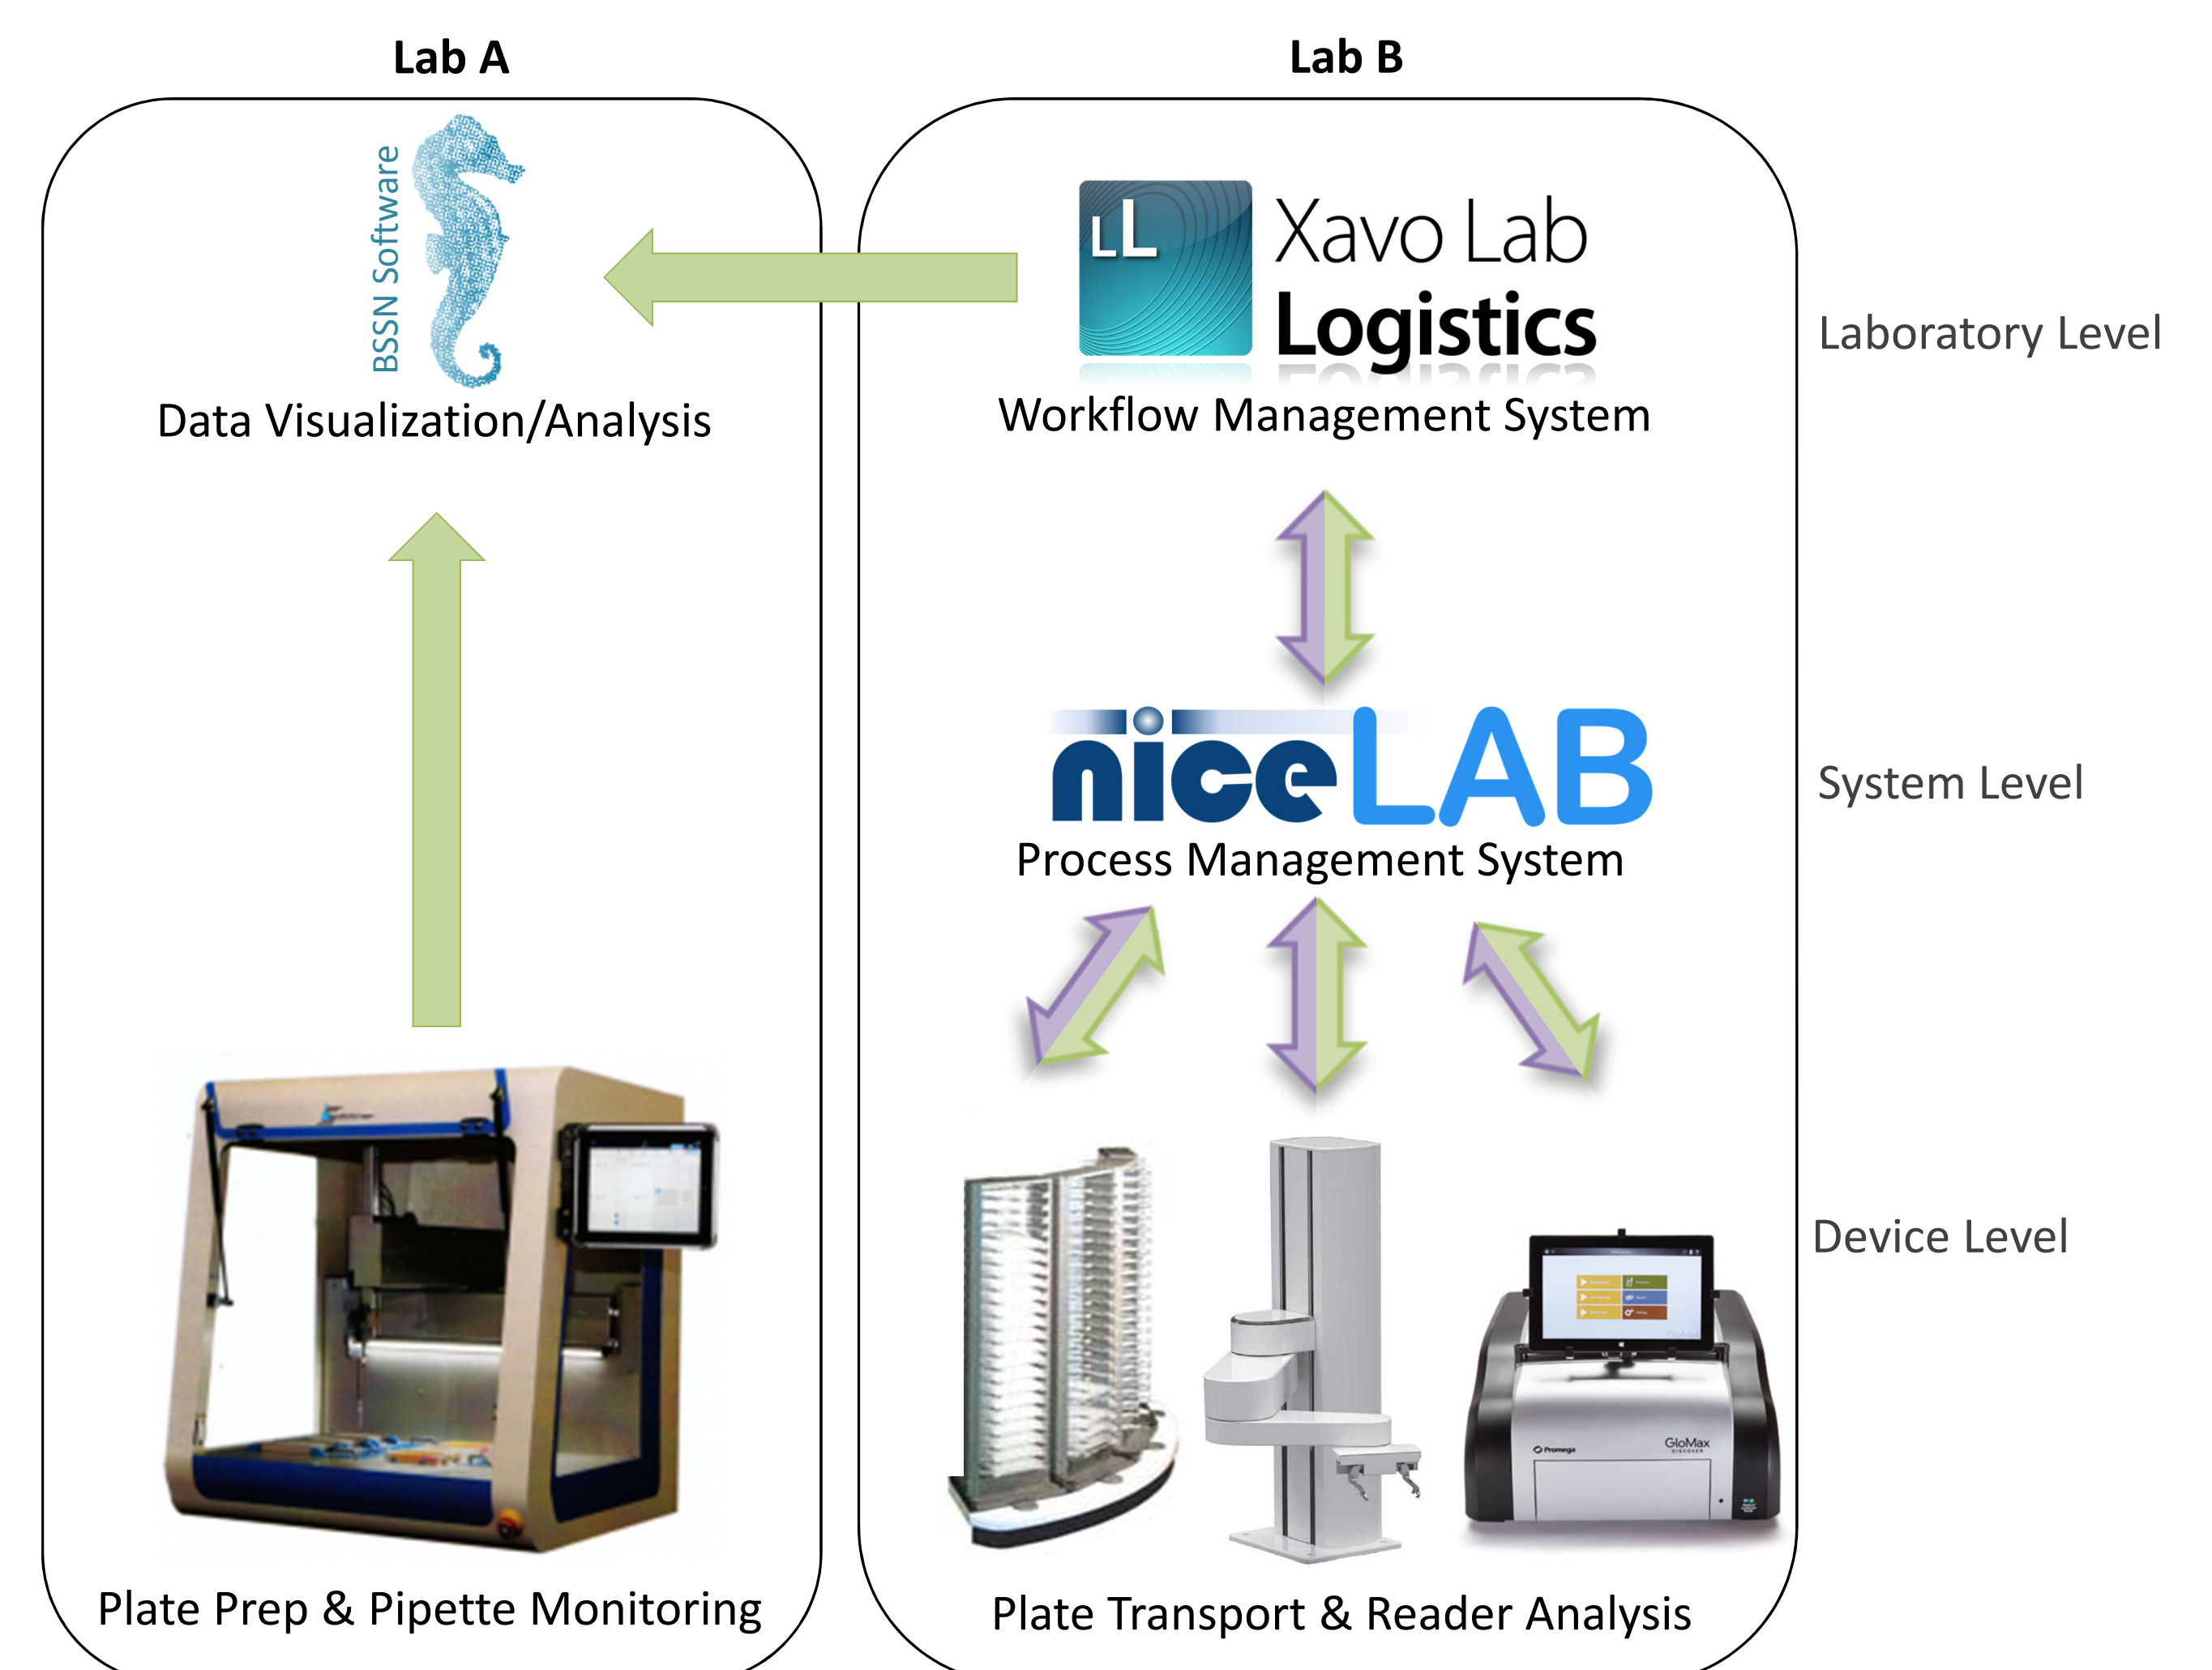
Lab A

Lab B

BSSN Software

Data Visualization/Analysis

LL Xavo Lab Logistics

Workflow Management System

Laboratory Level

niceLAB

Process Management System

System Level

Device Level

Promega

GloMax

Plate Prep & Pipette Monitoring

Plate Transport & Reader Analysis